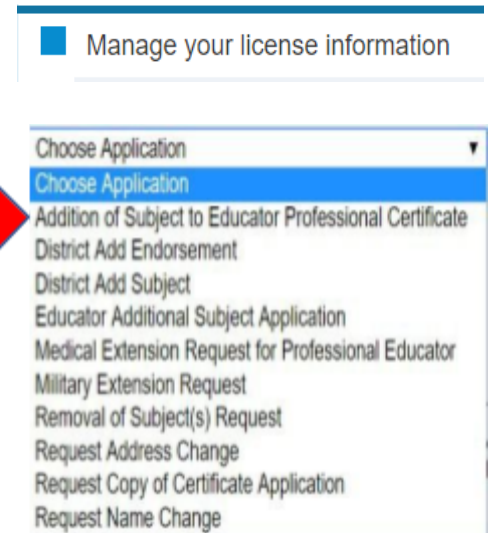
Manage your license information

Choose Application
Choose Application
Addition of Subject to Educator Professional Certificate
District Add Endorsement
District Add Subject
Educator Additional Subject Application
Medical Extension Request for Professional Educator
Military Extension Request
Removal of Subject(s) Request
Request Address Change
Request Copy of Certificate Application
Request Name Change